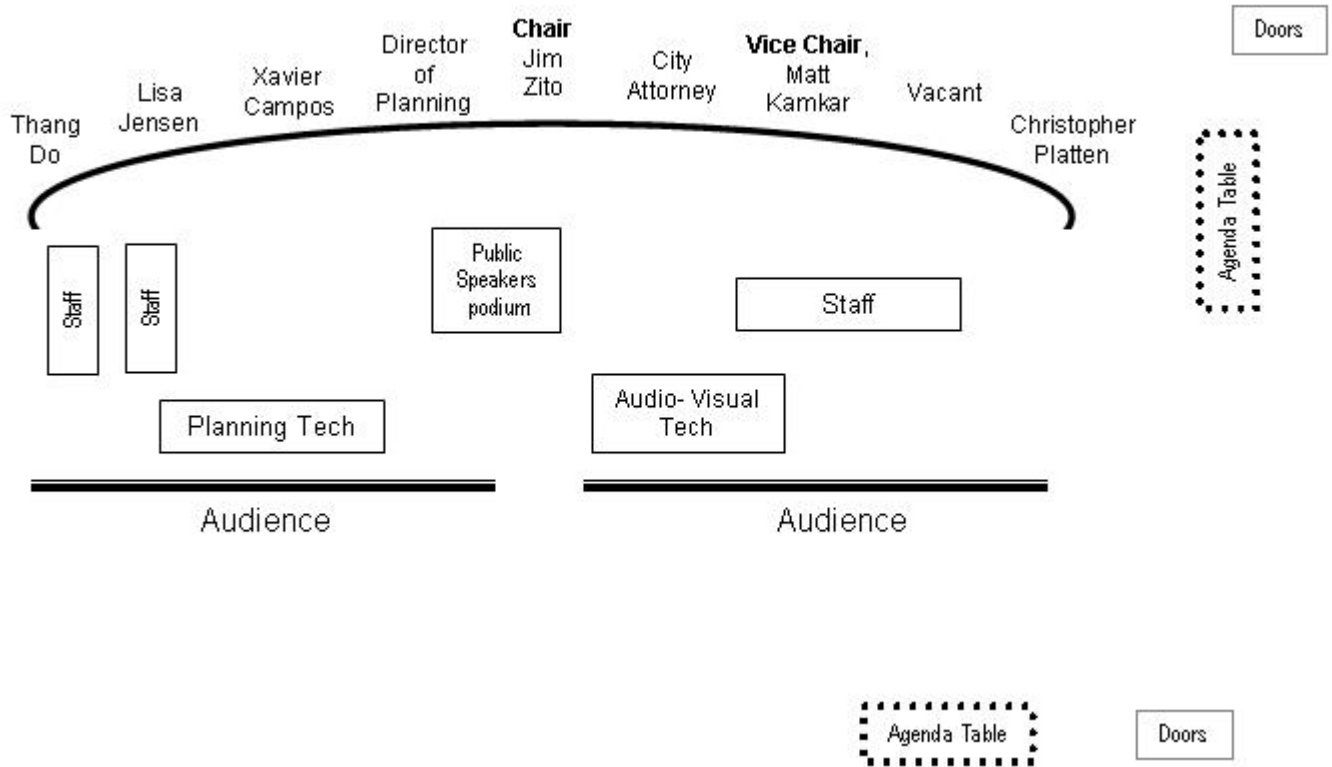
Doors

Thang Do

Lisa Jensen

Xavier Campos

Director of Planning

**Chair** Jim Zito

City Attorney

**Vice Chair**, Matt Kamkar

Vacant

Christopher Platten

Agenda Table

Staff

Staff

Public Speakers podium

Staff

Planning Tech

Audio- Visual Tech

Audience

Audience

Agenda Table

Doors